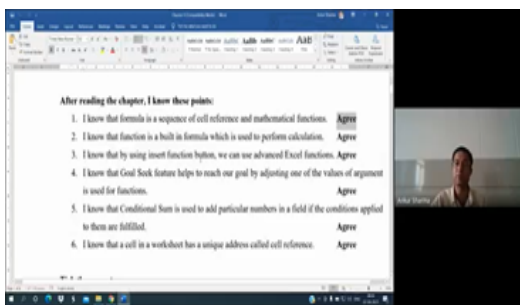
After reading the chapter, I know these points:

1. I know that formula is a sequence of cell reference and mathematical functions. Agree
2. I know that function is a built in formula which is used to perform calculation. Agree
3. I know that by using insert function button, we can use advanced Excel functions. Agree
4. I know that Goal Seek feature helps to reach our goal by adjusting one of the values of argument is used for functions. Agree
5. I know that Conditional Sum is used to add particular numbers in a field if the conditions applied to them are fulfilled. Agree
6. I know that a cell in a worksheet has a unique address called cell reference. Agree

Ankur Sharma